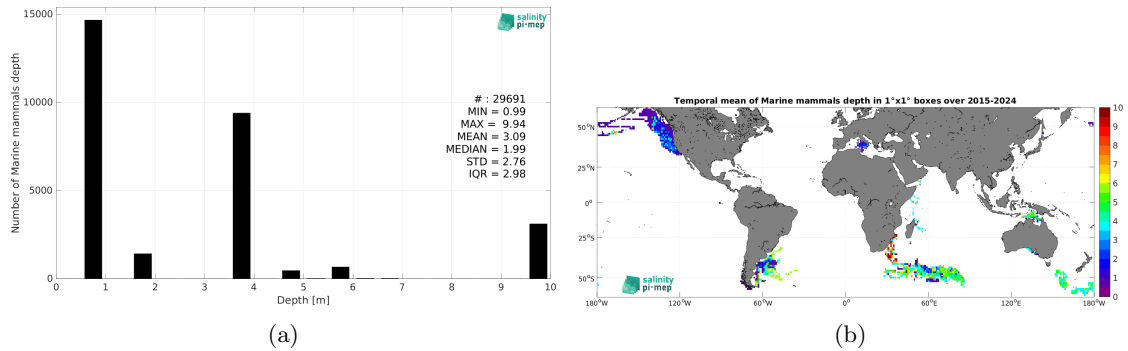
salinity pi-mep

15000
10000
5000
0
Number of Marine mammals depth
0 1 2 3 4 5 6 7 8 9 10
Depth [m]

# : 29691
MIN = 0.99
MAX = 9.94
MEAN = 3.09
MEDIAN = 1.99
STD = 2.76
IQR = 2.98

(a)

Temporal mean of Marine mammals depth in 1°x1° boxes over 2015-2024

50°N
25°N
0°
25°S
50°S
180°W 120°W 60°W 0° 60°E 120°E 180°W

10
9
8
7
6
5
4
3
2
1
0

salinity pi-mep

(b)